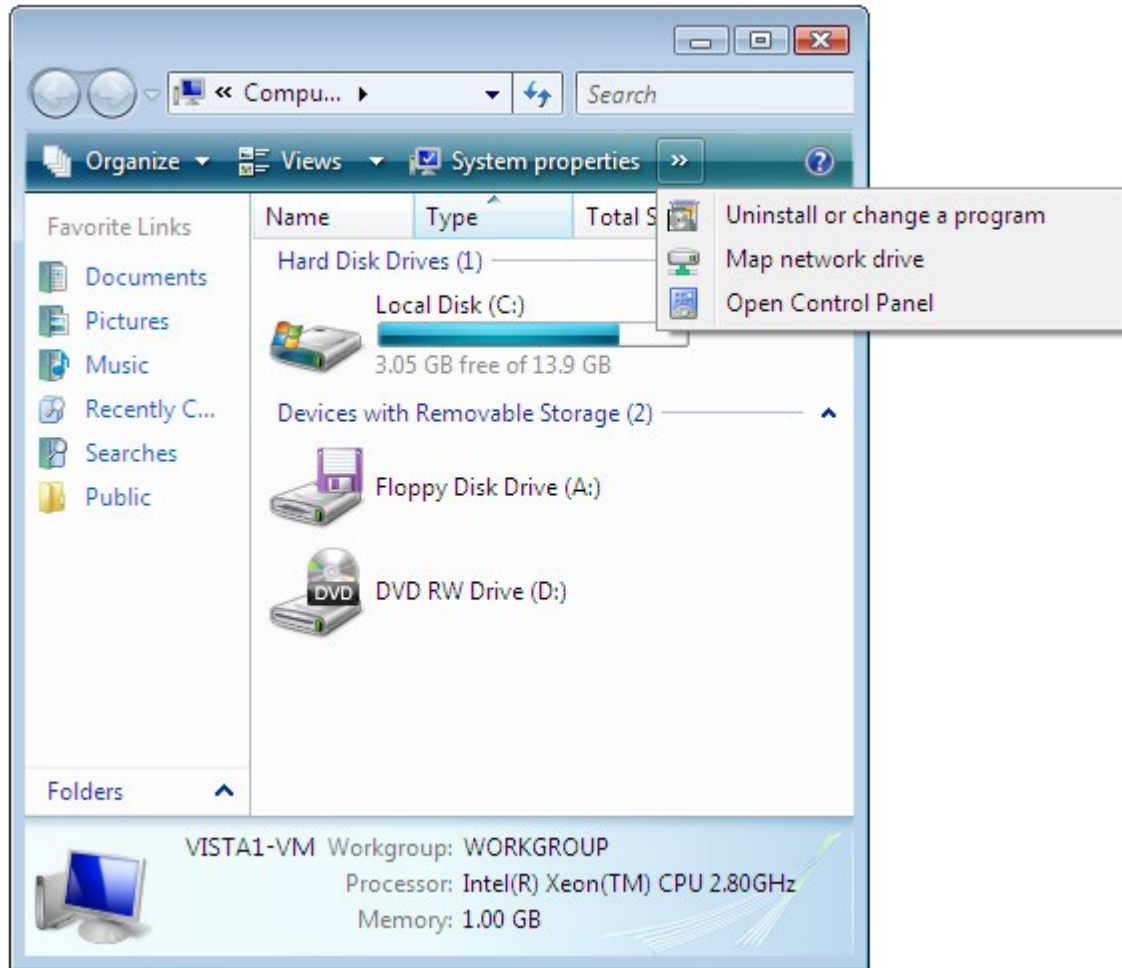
« Compu... ▸
Search
Organize ▾ Views ▾ System properties »
Uninstall or change a program
Map network drive
Open Control Panel
Favorite Links
Documents
Pictures
Music
Recently C...
Searches
Public
Name Type Total S
Hard Disk Drives (1)
Local Disk (C:)
3.05 GB free of 13.9 GB
Devices with Removable Storage (2)
Floppy Disk Drive (A:)
DVD
DVD RW Drive (D:)
Folders
VISTA1-VM Workgroup: WORKGROUP
Processor: Intel(R) Xeon(TM) CPU 2.80GHz
Memory: 1.00 GB